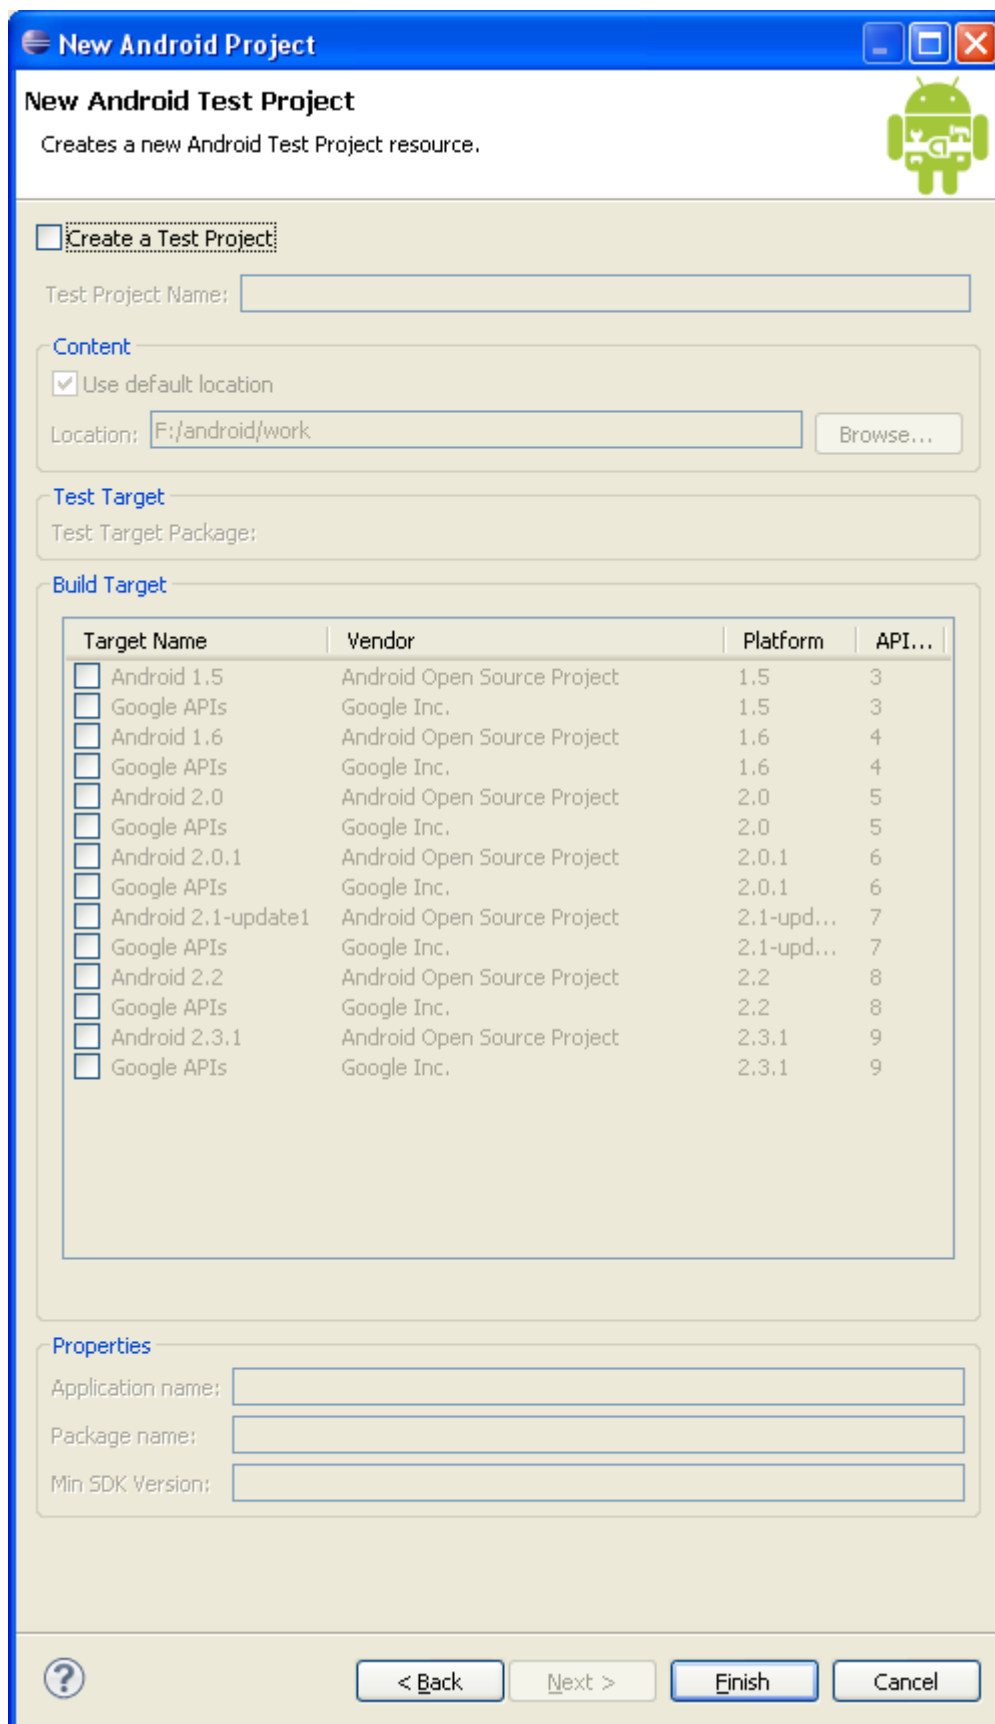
New Android Project

New Android Test Project

Creates a new Android Test Project resource.

Create a Test Project

Test Project Name:

Content

Use default location

Location: F:/android/work

Browse...

Test Target

Test Target Package:

Build Target

| Target Name | Vendor | Platform | API... |
|---|---|---|---|
| Android 1.5 | Android Open Source Project | 1.5 | 3 |
| Google APIs | Google Inc. | 1.5 | 3 |
| Android 1.6 | Android Open Source Project | 1.6 | 4 |
| Google APIs | Google Inc. | 1.6 | 4 |
| Android 2.0 | Android Open Source Project | 2.0 | 5 |
| Google APIs | Google Inc. | 2.0 | 5 |
| Android 2.0.1 | Android Open Source Project | 2.0.1 | 6 |
| Google APIs | Google Inc. | 2.0.1 | 6 |
| Android 2.1-update1 | Android Open Source Project | 2.1-upd... | 7 |
| Google APIs | Google Inc. | 2.1-upd... | 7 |
| Android 2.2 | Android Open Source Project | 2.2 | 8 |
| Google APIs | Google Inc. | 2.2 | 8 |
| Android 2.3.1 | Android Open Source Project | 2.3.1 | 9 |
| Google APIs | Google Inc. | 2.3.1 | 9 |

Properties

Application name:

Package name:

Min SDK Version:

< Back Next > Finish Cancel